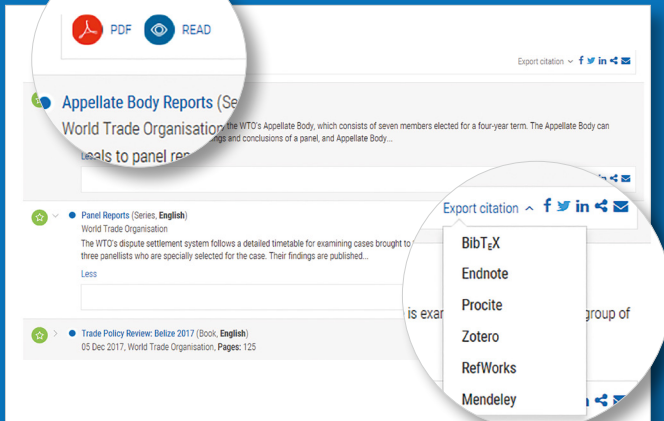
PDF READ

Export citation

Appellate Body Reports (Ser

World Trade Organisation the WTO's Appellate Body, which consists of seven members elected for a four-year term. The Appellate Body can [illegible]ings and conclusions of a panel, and Appellate Body...

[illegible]eals to panel rep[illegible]

Less

Panel Reports (Series, **English**)

World Trade Organisation

The WTO's dispute settlement system follows a detailed timetable for examining cases brought to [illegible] three panellists who are specially selected for the case. Their findings are published...

Less

Export citation

BibT$_E$X

Endnote

Procite

Zotero

RefWorks

Mendeley

is exa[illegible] group of

Trade Policy Review: Belize 2017 (Book, **English**)

05 Dec 2017, World Trade Organisation, **Pages:** 125